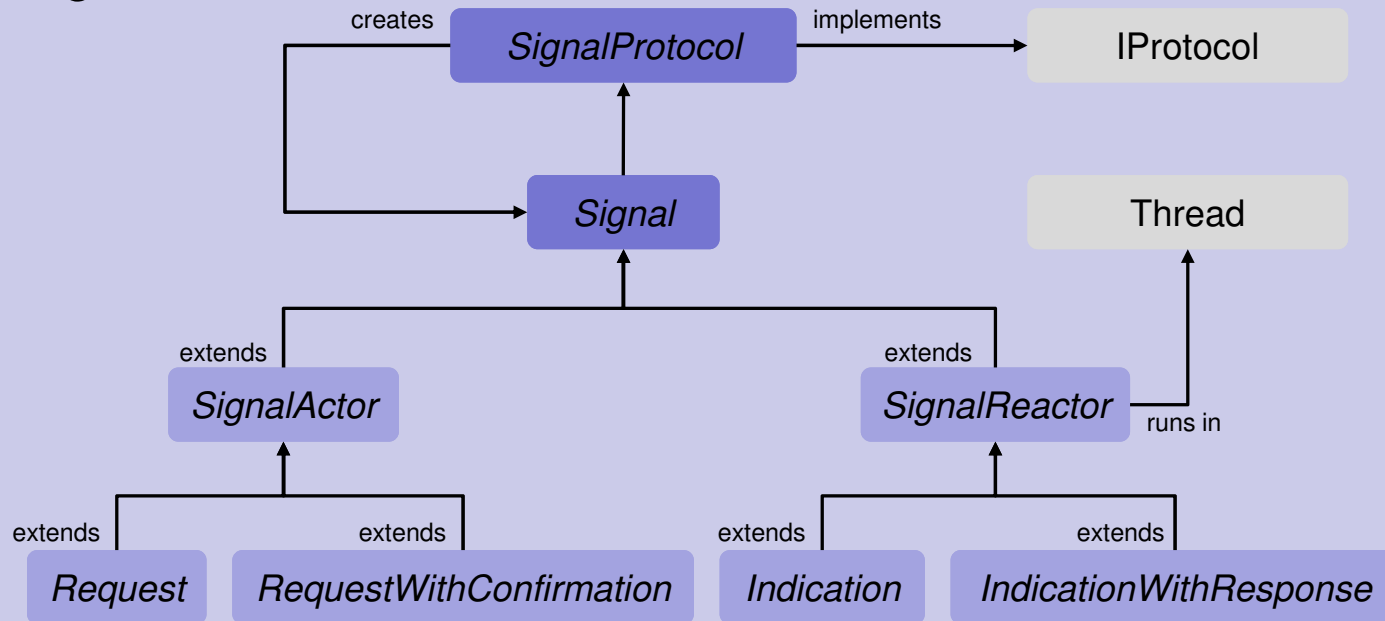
creates
SignalProtocol
implements
IProtocol
Signal
Thread
extends
SignalActor
extends
SignalReactor
runs in
extends
extends
extends
extends
Request
RequestWithConfirmation
Indication
IndicationWithResponse